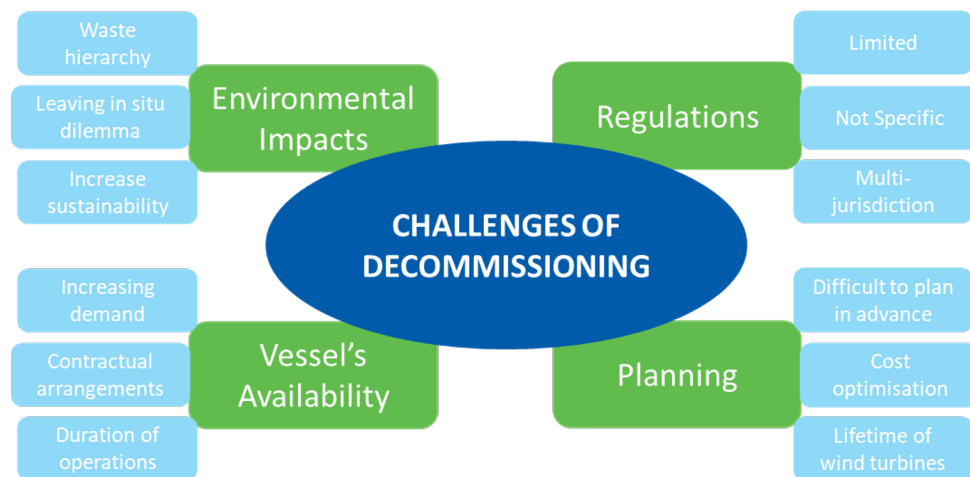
CHALLENGES OF DECOMMISSIONING

Environmental Impacts

Waste hierarchy

Leaving in situ dilemma

Increase sustainability

Regulations

Limited

Not Specific

Multi-jurisdiction

Vessel's Availability

Increasing demand

Contractual arrangements

Duration of operations

Planning

Difficult to plan in advance

Cost optimisation

Lifetime of wind turbines